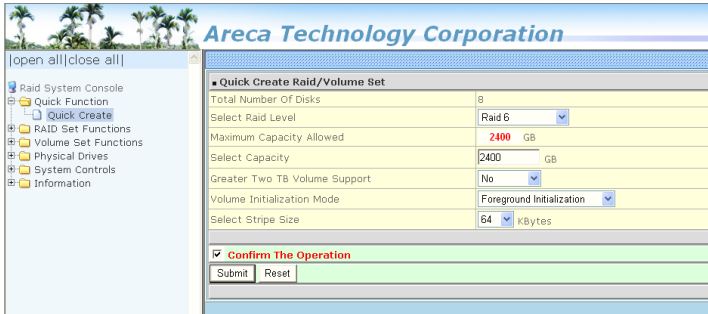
Areca Technology Corporation

|open all|close all|

Raid System Console
Quick Function
Quick Create
RAID Set Functions
Volume Set Functions
Physical Drives
System Controls
Information

Quick Create Raid/Volume Set

| | |
|---|---|
| Total Number Of Disks | 8 |
| Select Raid Level | Raid 6 |
| Maximum Capacity Allowed | 2400 GB |
| Select Capacity | 2400 GB |
| Greater Two TB Volume Support | No |
| Volume Initialization Mode | Foreground Initialization |
| Select Stripe Size | 64 KBytes |

Confirm The Operation

Submit Reset